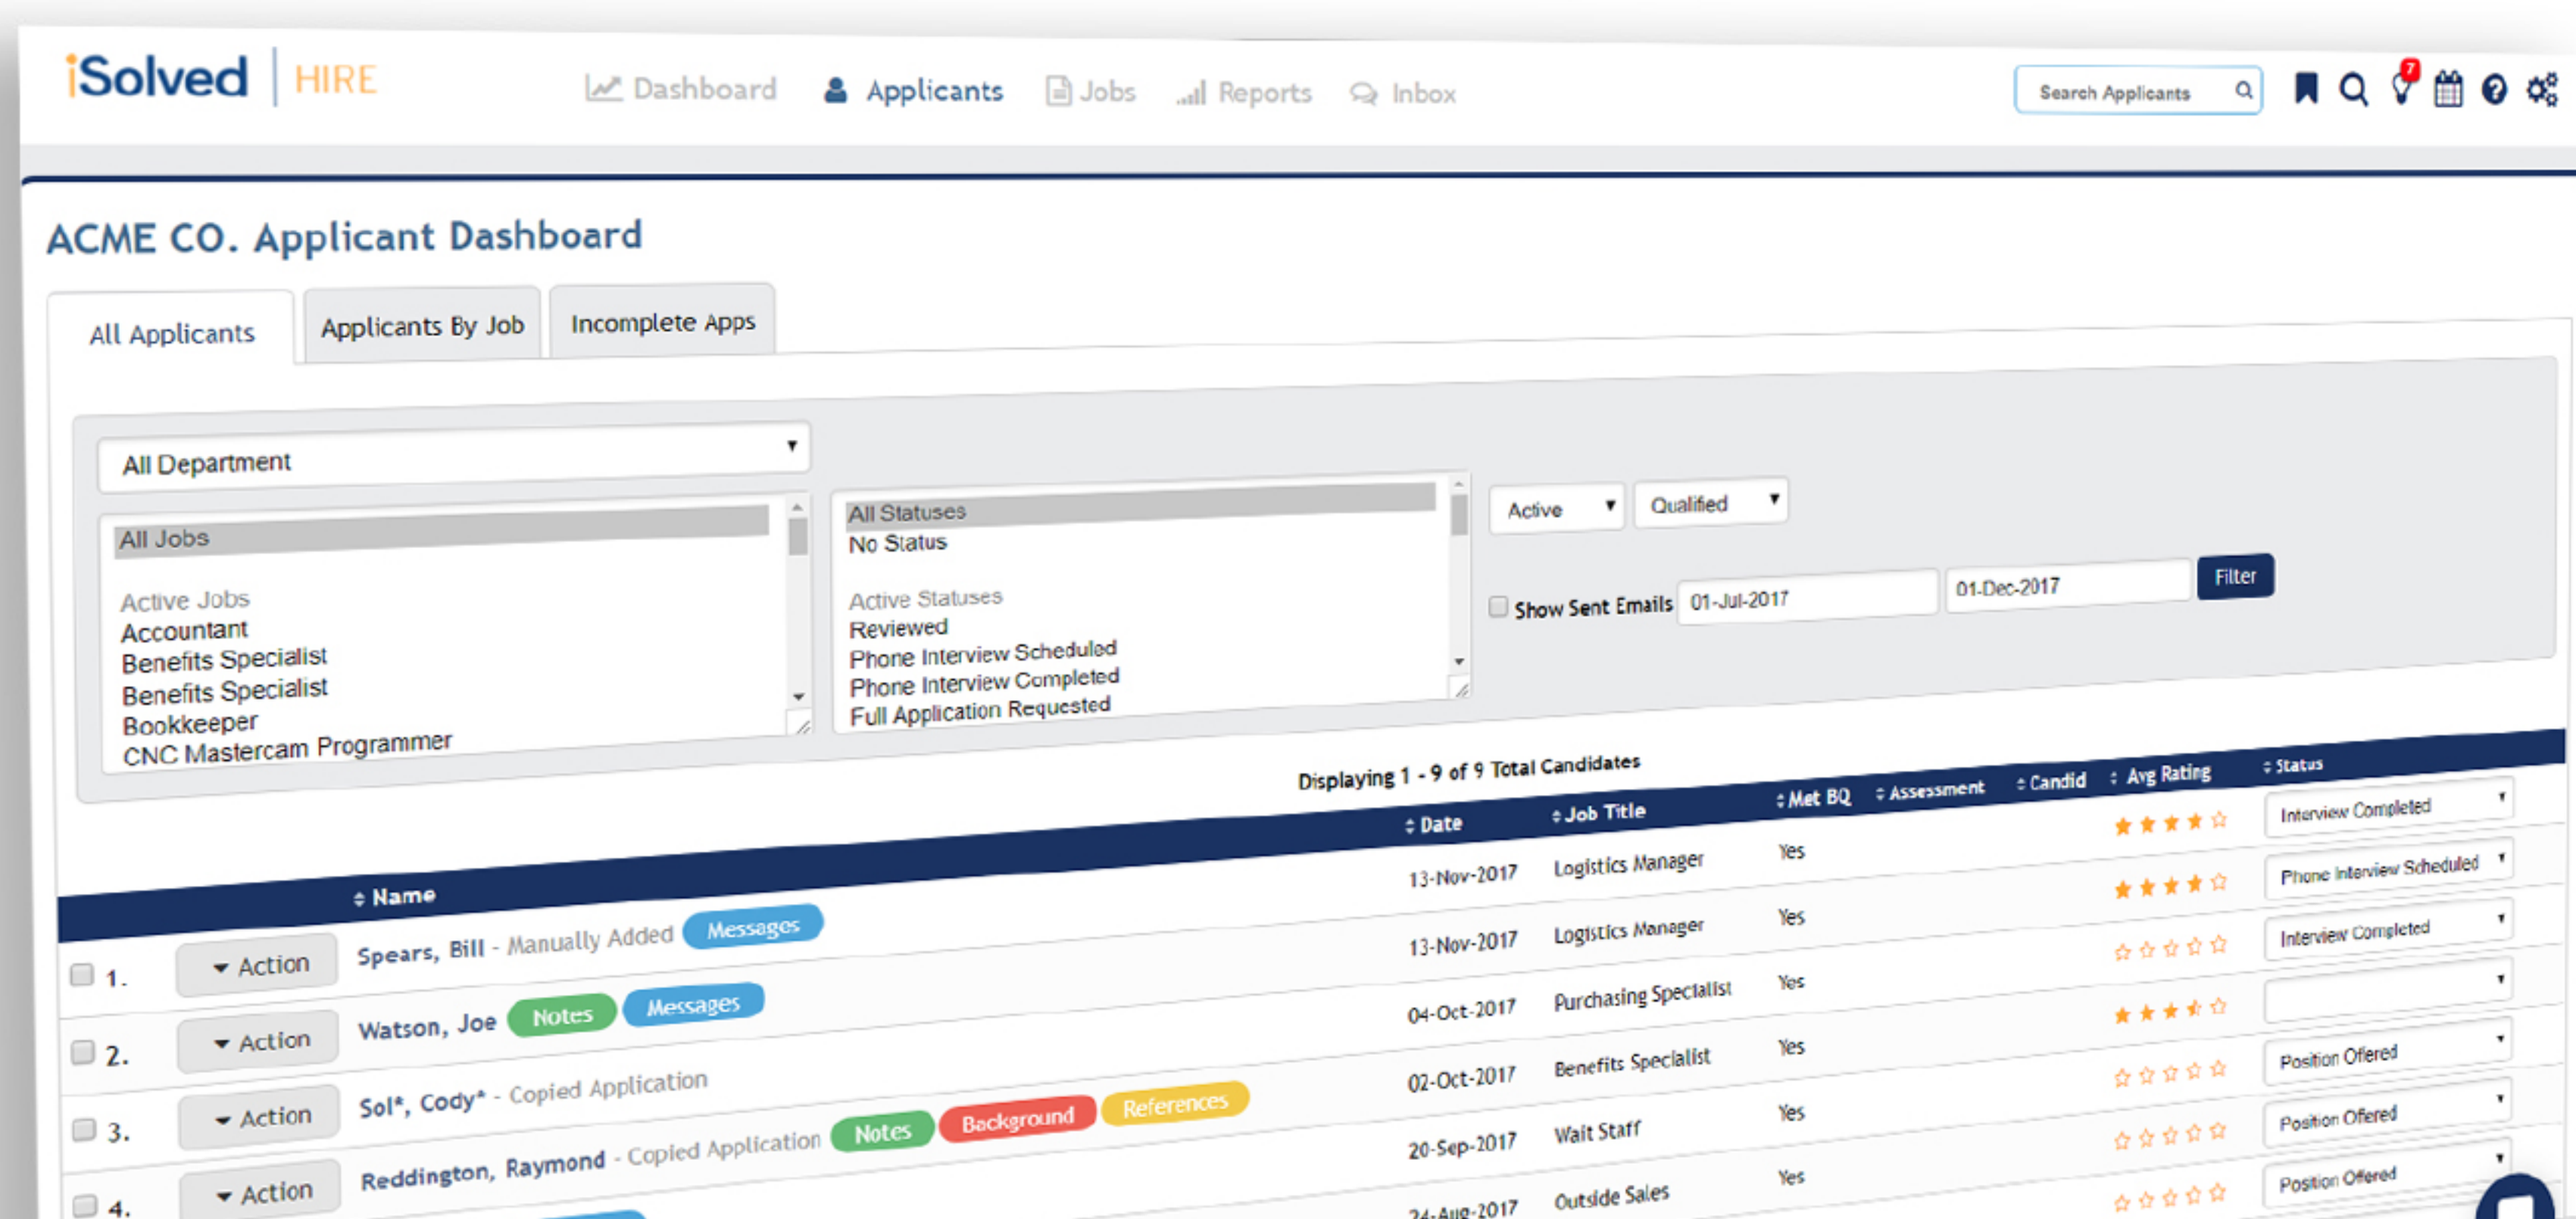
iSolved | HIRE

Dashboard Applicants Jobs Reports Inbox

Search Applicants

7

ACME CO. Applicant Dashboard

All Applicants Applicants By Job Incomplete Apps

All Department

All Jobs

Active Jobs
Accountant
Benefits Specialist
Benefits Specialist
Bookkeeper
CNC Mastercam Programmer

All Statuses
No Status

Active Statuses
Reviewed
Phone Interview Scheduled
Phone Interview Completed
Full Application Requested

Active Qualified

Show Sent Emails 01-Jul-2017 01-Dec-2017 Filter

Displaying 1 - 9 of 9 Total Candidates

| | | Name | Date | Job Title | Met BQ | Assessment | Candid | Avg Rating | Status |
|---|---|---|---|---|---|---|---|---|---|
| 1. | Action | Spears, Bill - Manually Added Messages | 13-Nov-2017 | Logistics Manager | Yes | | | | Interview Completed |
| 2. | Action | Watson, Joe Notes Messages | 13-Nov-2017 | Logistics Manager | Yes | | | | Phone Interview Scheduled |
| 3. | Action | Sol*, Cody* - Copied Application | 04-Oct-2017 | Purchasing Specialist | Yes | | | | Interview Completed |
| 4. | Action | Reddington, Raymond - Copied Application Notes Background References | 02-Oct-2017 | Benefits Specialist | Yes | | | | |
| | | | 20-Sep-2017 | Wait Staff | Yes | | | | Position Offered |
| | | | 24-Aug-2017 | Outside Sales | Yes | | | | Position Offered |
| | | | | | | | | | Position Offered |